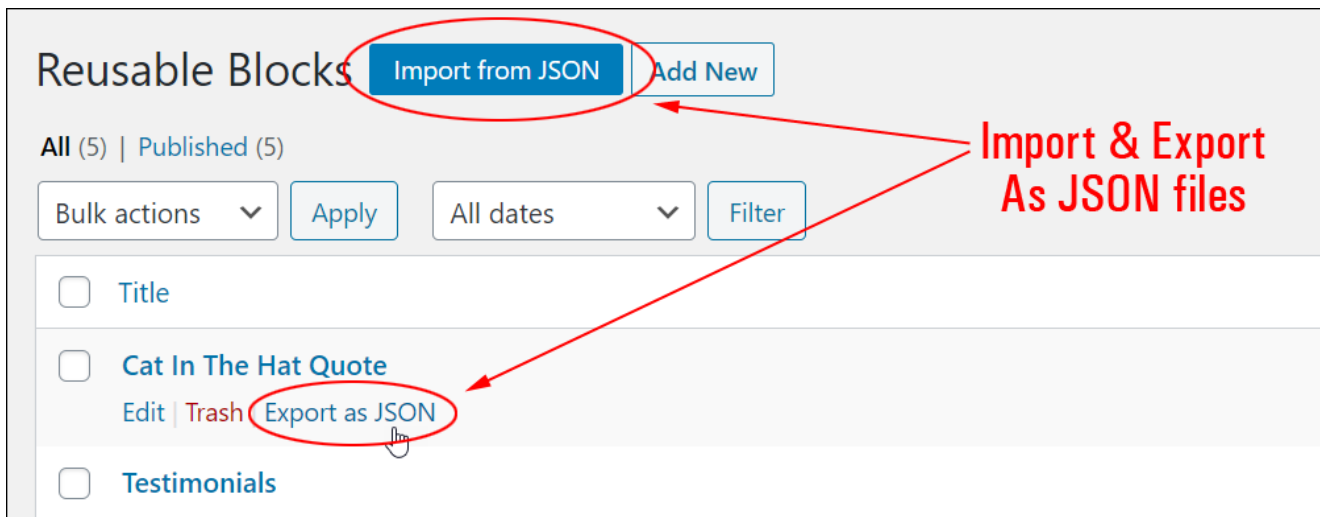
Reusable Blocks Import from JSON Add New

All (5) | Published (5)

Bulk actions Apply All dates Filter

Import & Export As JSON files

Title

Cat In The Hat Quote

Edit | Trash | Export as JSON

Testimonials